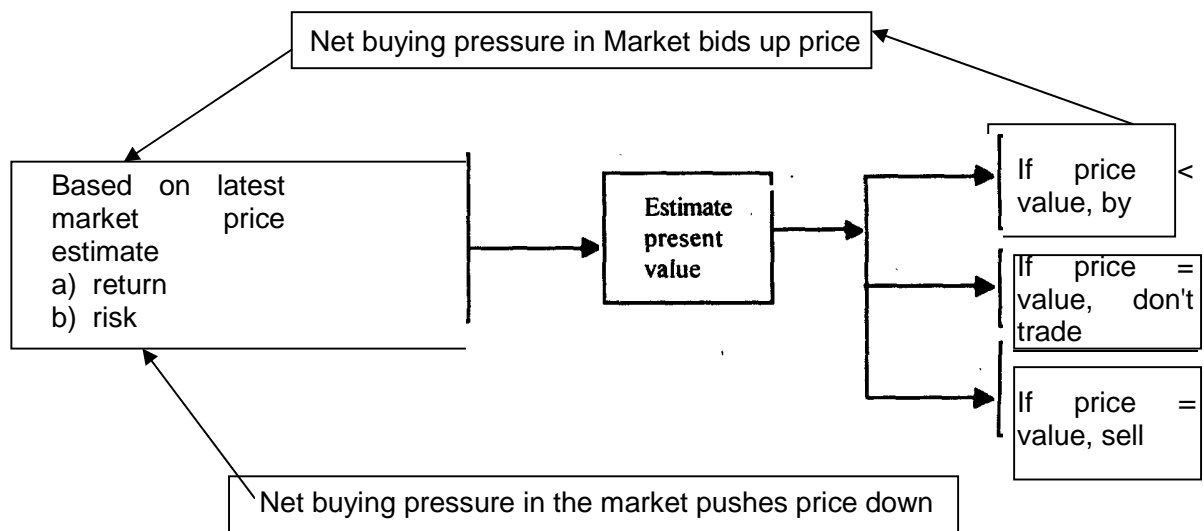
Net buying pressure in Market bids up price

Based on latest market price estimate
a) return
b) risk

Estimate present value

If price < value, by

If price = value, don't trade

If price = value, sell

Net buying pressure in the market pushes price down